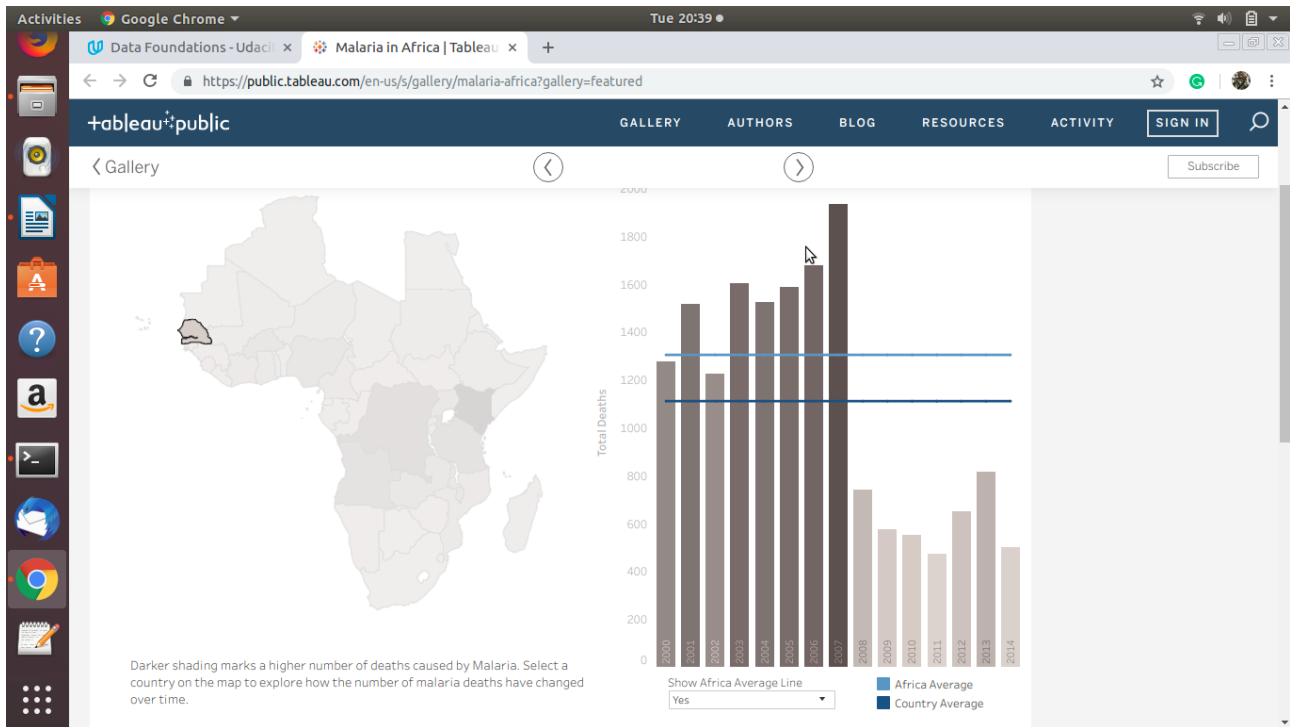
Activities Google Chrome ▾ Tue 20:39 ●

Data Foundations - Udaci ×
Malaria in Africa | Tableau ×
+

https://public.tableau.com/en-us/s/gallery/malaria-africa?gallery=featured

+ableau+public
GALLERY AUTHORS BLOG RESOURCES ACTIVITY SIGN IN

‹ Gallery
Subscribe

Total Deaths
2000
1800
1600
1400
1200
1000
800
600
400
200
0

2000 2001 2002 2003 2004 2005 2006 2007 2008 2009 2010 2011 2012 2013 2014

Darker shading marks a higher number of deaths caused by Malaria. Select a country on the map to explore how the number of malaria deaths have changed over time.

Show Africa Average Line
Yes

Africa Average
Country Average